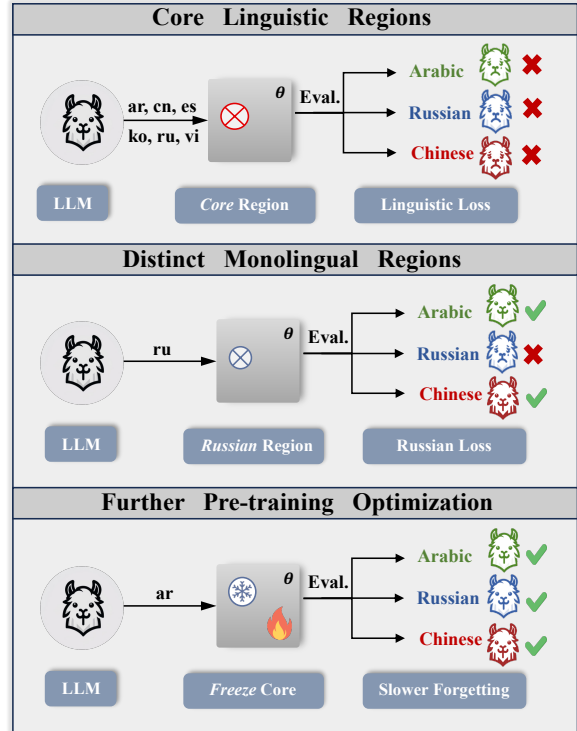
Core Linguistic Regions

ar, cn, es
ko, ru, vi

$\theta$

Eval.

Arabic

Russian

Chinese

LLM

*Core* Region

Linguistic Loss

Distinct Monolingual Regions

ru

$\theta$

Eval.

Arabic

Russian

Chinese

LLM

*Russian* Region

Russian Loss

Further Pre-training Optimization

ar

$\theta$

Eval.

Arabic

Russian

Chinese

LLM

*Freeze* Core

Slower Forgetting